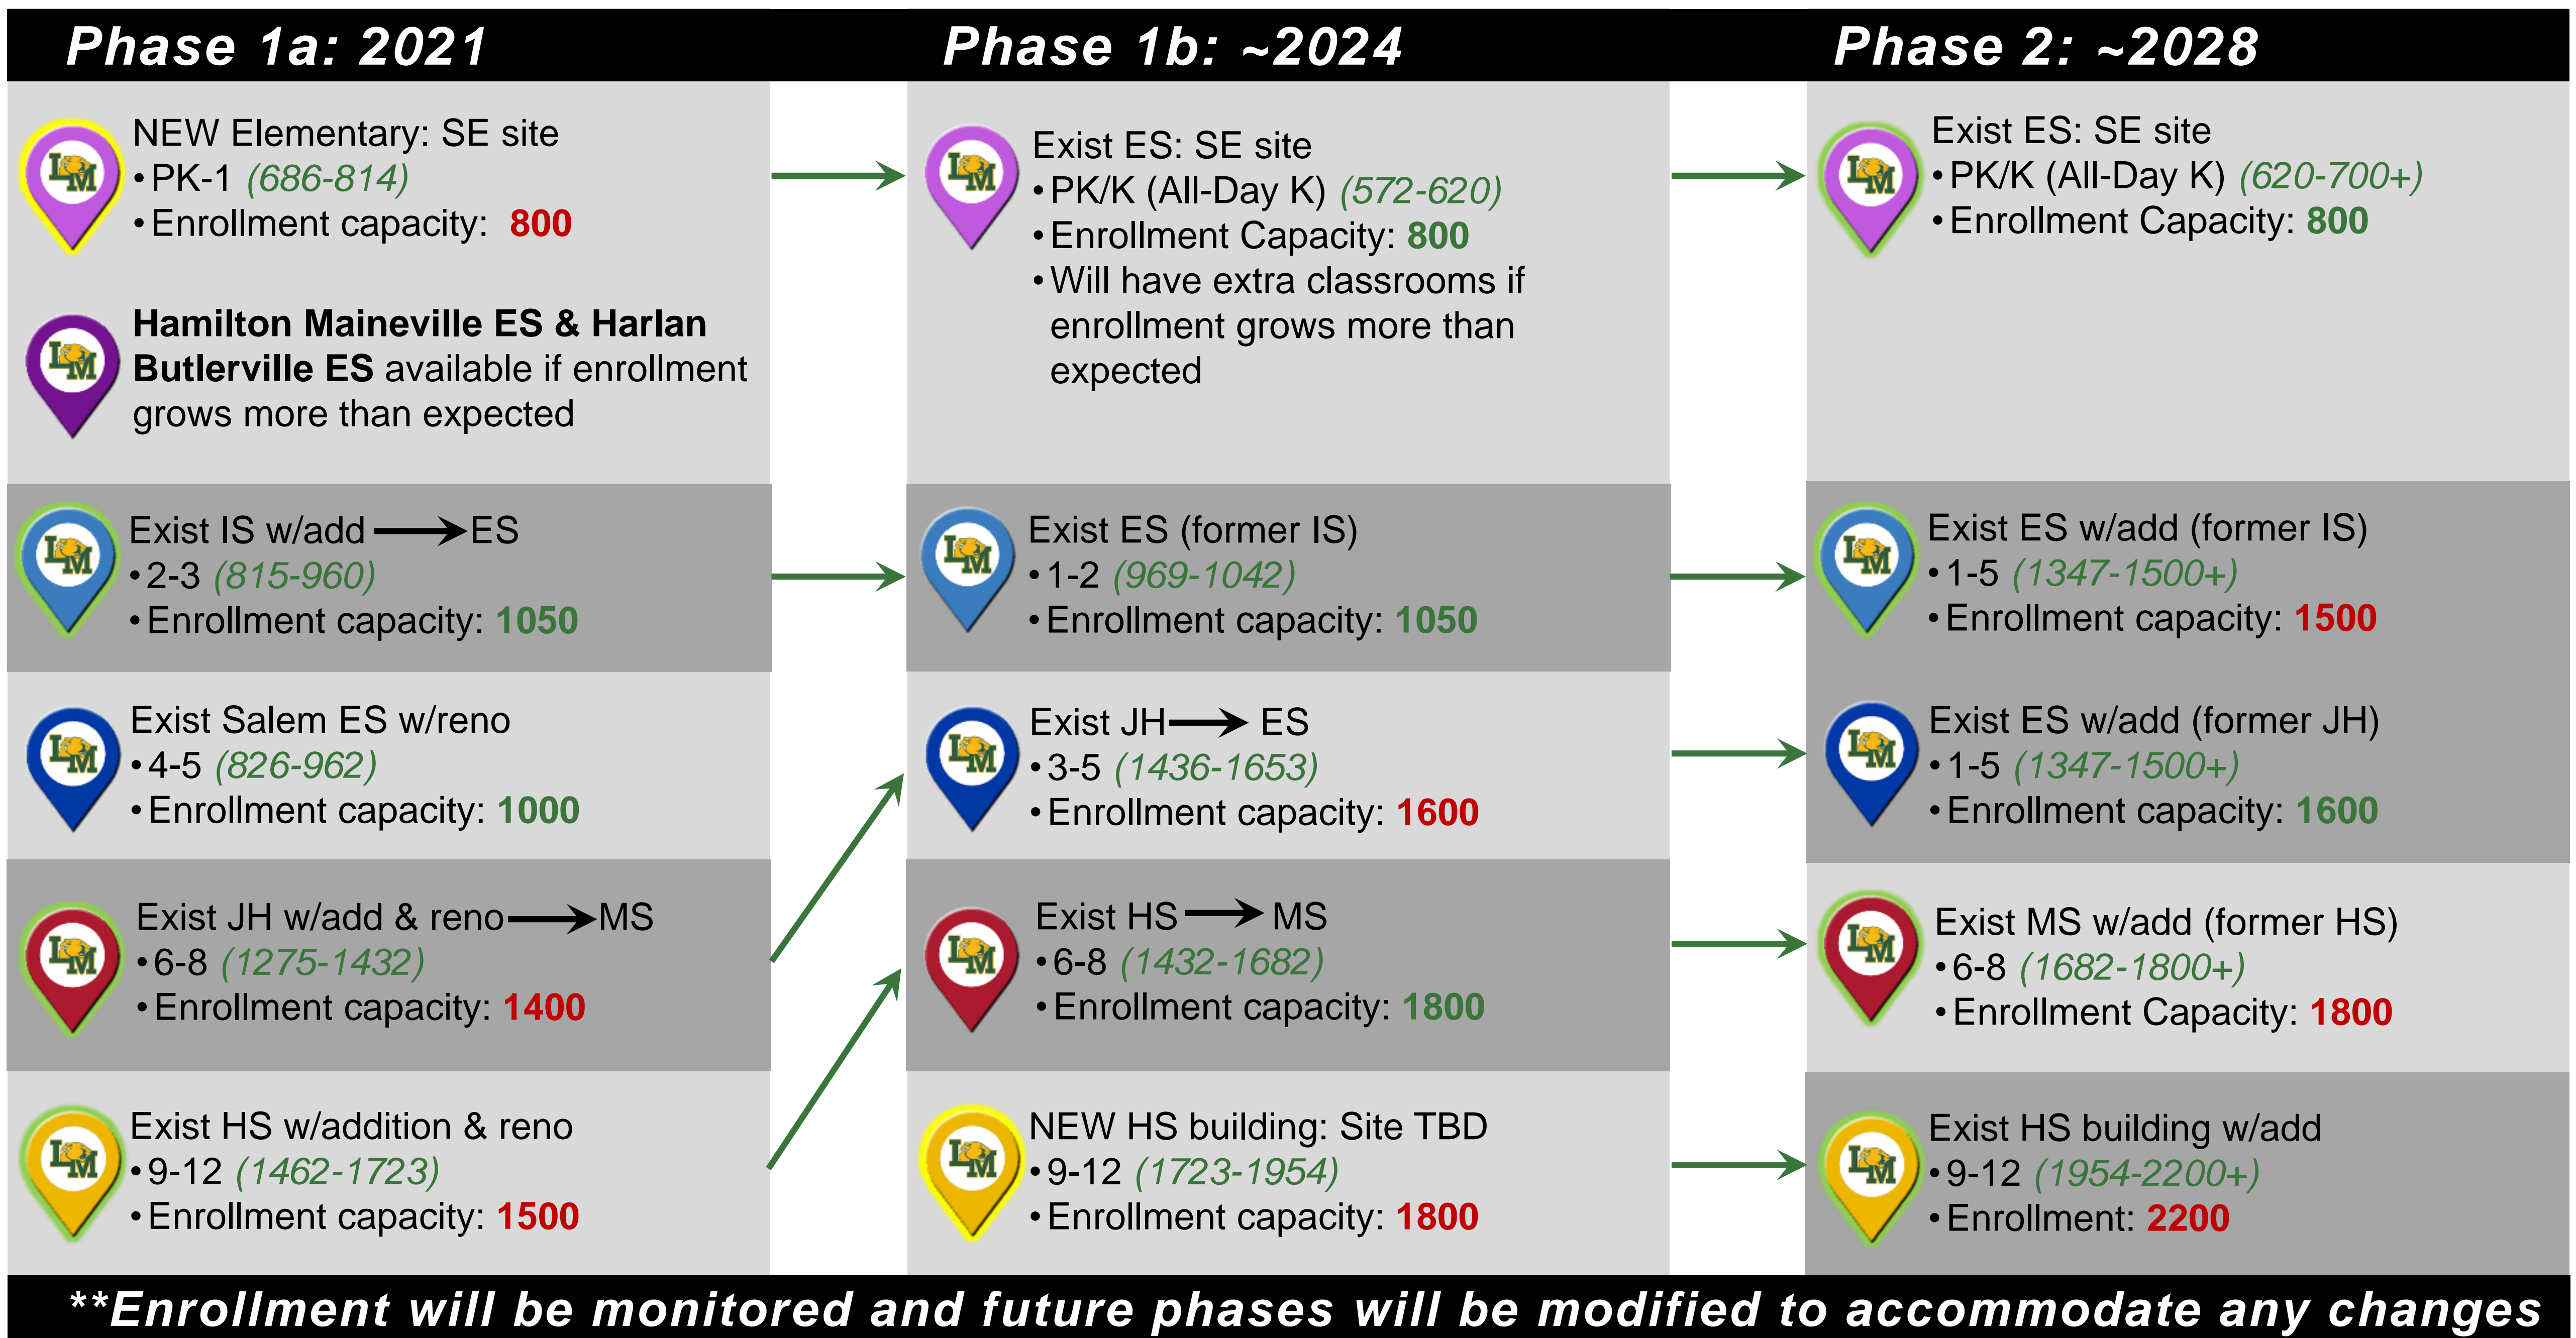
Phase 1a: 2021

LM NEW Elementary: SE site
• PK-1 (686-814)
• Enrollment capacity: 800

LM Hamilton Maineville ES & Harlan Butlerville ES available if enrollment grows more than expected

LM Exist IS w/add → ES
• 2-3 (815-960)
• Enrollment capacity: 1050

LM Exist Salem ES w/reno
• 4-5 (826-962)
• Enrollment capacity: 1000

LM Exist JH w/add & reno → MS
• 6-8 (1275-1432)
• Enrollment capacity: 1400

LM Exist HS w/addition & reno
• 9-12 (1462-1723)
• Enrollment capacity: 1500

Phase 1b: ~2024

LM Exist ES: SE site
• PK/K (All-Day K) (572-620)
• Enrollment Capacity: 800
• Will have extra classrooms if enrollment grows more than expected

LM Exist ES (former IS)
• 1-2 (969-1042)
• Enrollment capacity: 1050

LM Exist JH → ES
• 3-5 (1436-1653)
• Enrollment capacity: 1600

LM Exist HS → MS
• 6-8 (1432-1682)
• Enrollment capacity: 1800

LM NEW HS building: Site TBD
• 9-12 (1723-1954)
• Enrollment capacity: 1800

Phase 2: ~2028

LM Exist ES: SE site
• PK/K (All-Day K) (620-700+)
• Enrollment Capacity: 800

LM Exist ES w/add (former IS)
• 1-5 (1347-1500+)
• Enrollment capacity: 1500

LM Exist ES w/add (former JH)
• 1-5 (1347-1500+)
• Enrollment capacity: 1600

LM Exist MS w/add (former HS)
• 6-8 (1682-1800+)
• Enrollment Capacity: 1800

LM Exist HS building w/add
• 9-12 (1954-2200+)
• Enrollment: 2200

**Enrollment will be monitored and future phases will be modified to accommodate any changes